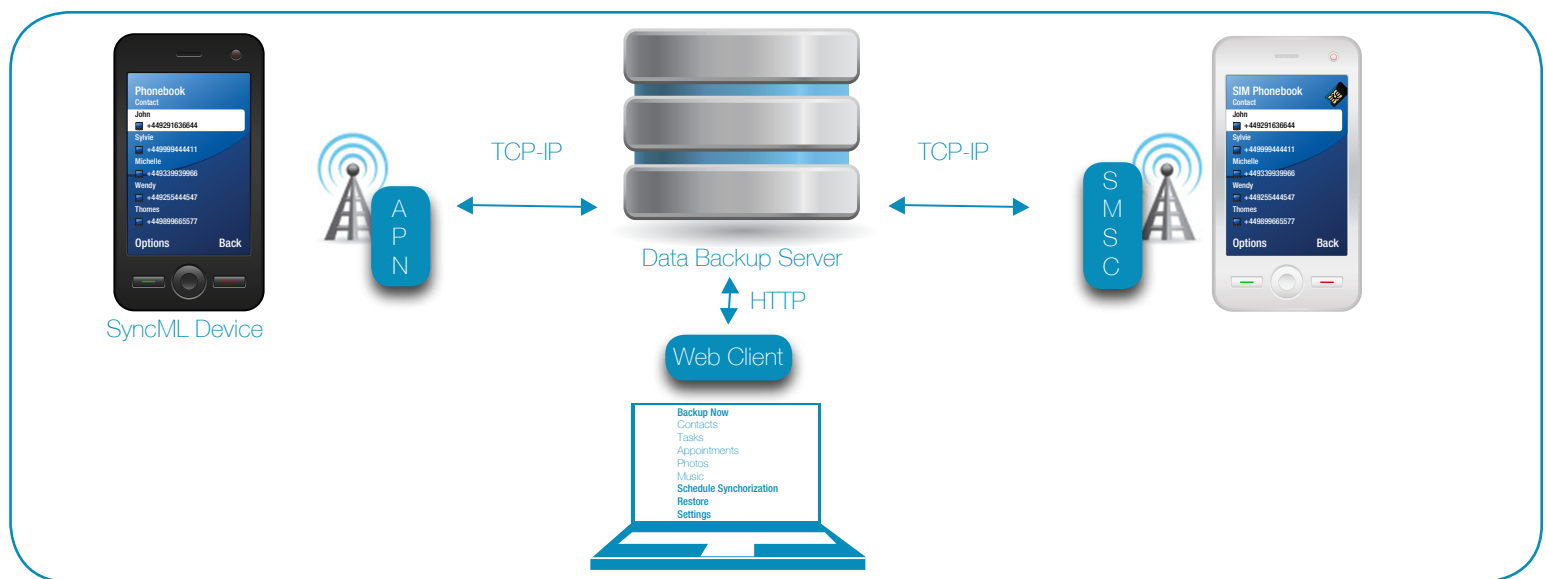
Phonebook
Contact
John
+449291636644
Sylvie
+449999444411
Michelle
+449339939966
Wendy
+449255444547
Thomes
+449899665577
Options Back

SyncML Device

A P N

TCP-IP

Data Backup Server

TCP-IP

S M S C

SIM Phonebook
Contact
John
+449291636644
Sylvie
+449999444411
Michelle
+449339939966
Wendy
+449255444547
Thomes
+449899665577
Options Back

HTTP

Web Client

Backup Now
Contacts
Tasks
Appointments
Photos
Music
Schedule Synchorization
Restore
Settings